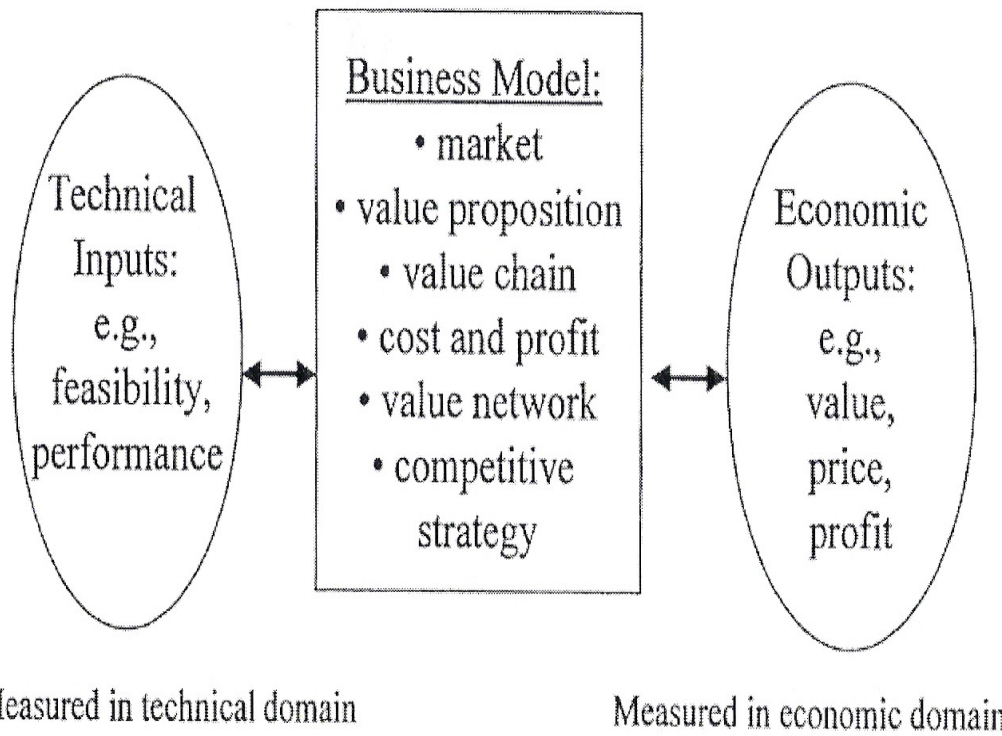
Technical Inputs: e.g., feasibility, performance

Business Model:
• market
• value proposition
• value chain
• cost and profit
• value network
• competitive strategy

Economic Outputs: e.g., value, price, profit

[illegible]easured in technical domain

Measured in economic domai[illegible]